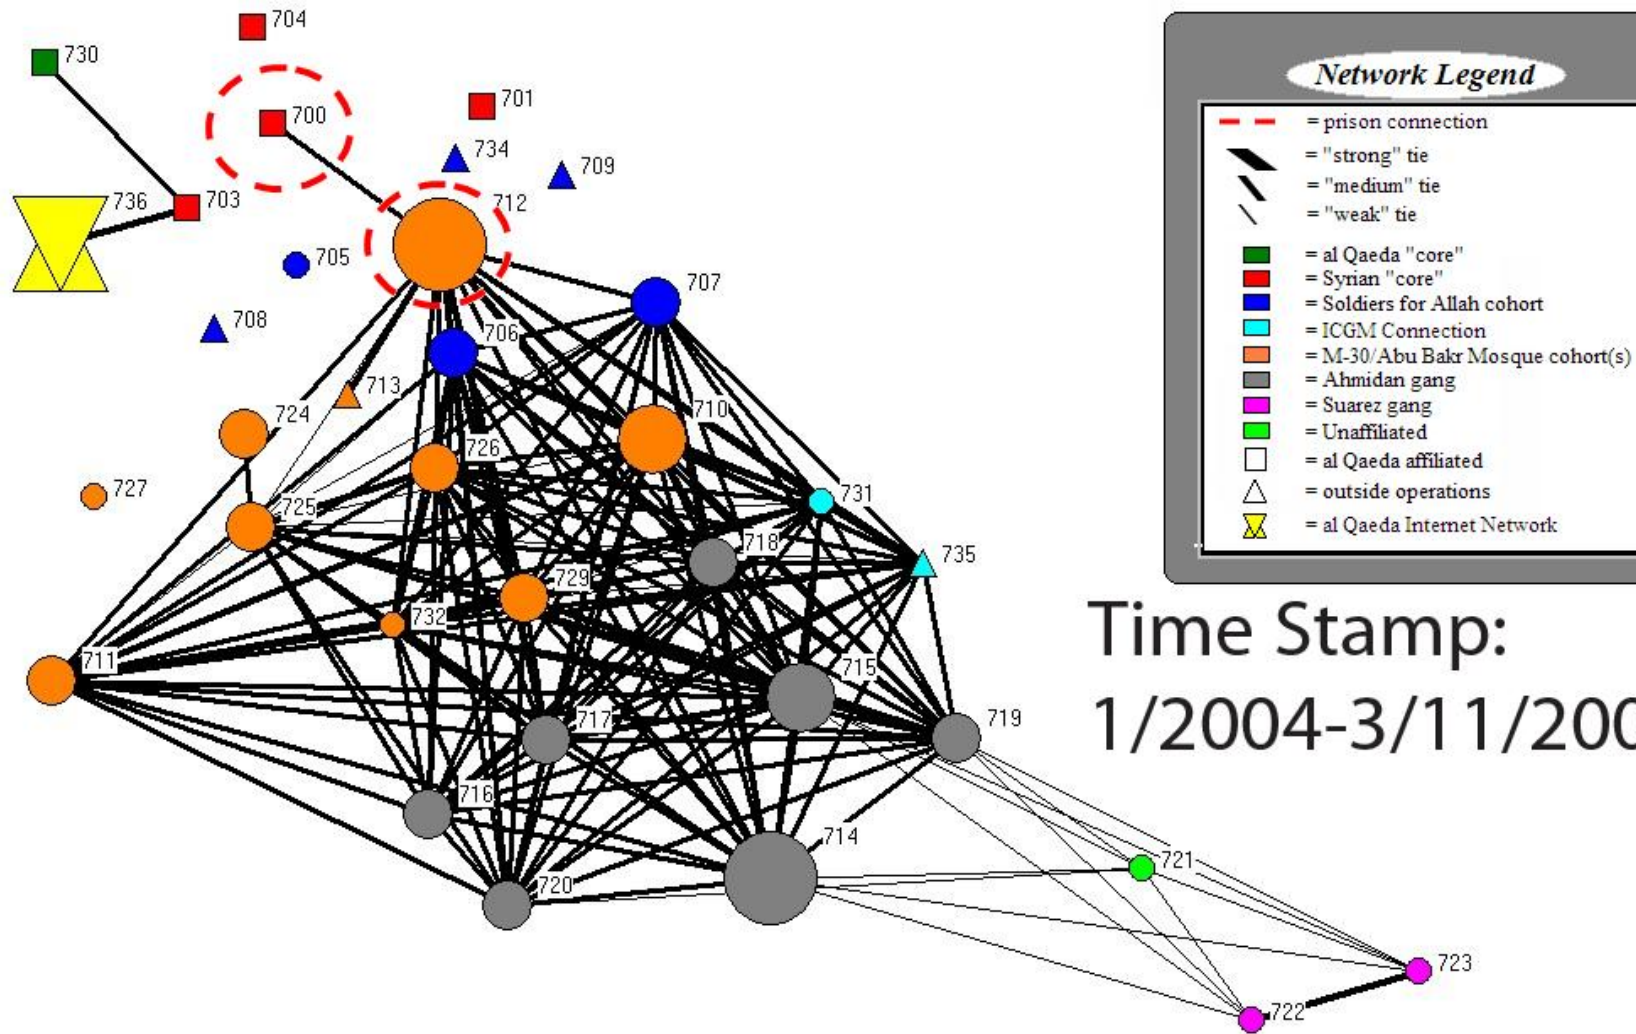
704
730
700
701
734
709
736
703
712
705
707
708
706
713
724
710
726
727
731
725
718
735
729
732
711
715
717
719
716
714
721
720
723
722

Network Legend

= prison connection
= "strong" tie
= "medium" tie
= "weak" tie
= al Qaeda "core"
= Syrian "core"
= Soldiers for Allah cohort
= ICGM Connection
= M-30/Abu Bakr Mosque cohort(s)
= Ahmidan gang
= Suarez gang
= Unaffiliated
= al Qaeda affiliated
= outside operations
= al Qaeda Internet Network

Time Stamp:
1/2004-3/11/200